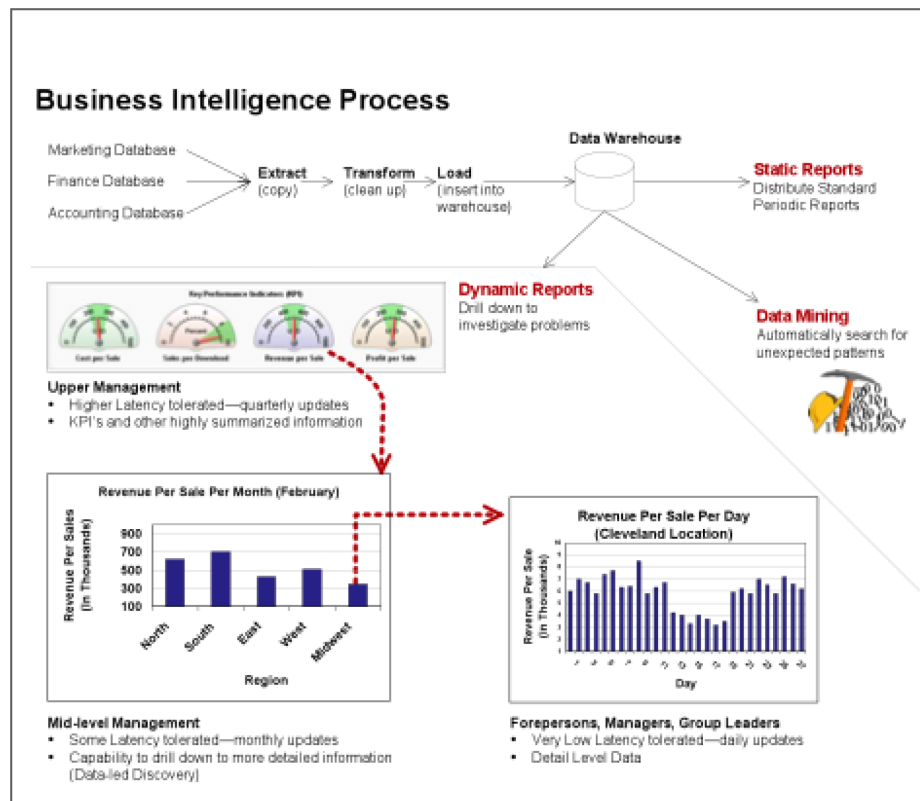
Business Intelligence Process

Marketing Database
Finance Database
Accounting Database

Extract (copy)

Transform (clean up)

Load (insert into warehouse)

Data Warehouse

Static Reports
Distribute Standard Periodic Reports

Dynamic Reports
Drill down to investigate problems

Data Mining
Automatically search for unexpected patterns

Key Performance Indicators (KPI)

Cost per Sale

Sales per Download

Revenue per Sale

Profit per Sale

Upper Management
• Higher Latency tolerated—quarterly updates
• KPI's and other highly summarized information

Revenue Per Sale Per Month (February)

Revenue Per Sales (In Thousands)

900
700
500
300
100

North
South
East
West
Midwest

Region

Mid-level Management
• Some Latency tolerated—monthly updates
• Capability to drill down to more detailed information (Data-led Discovery)

Revenue Per Sale Per Day (Cleveland Location)

Revenue Per Sale (In Thousands)

Day

Forepersons, Managers, Group Leaders
• Very Low Latency tolerated—daily updates
• Detail Level Data